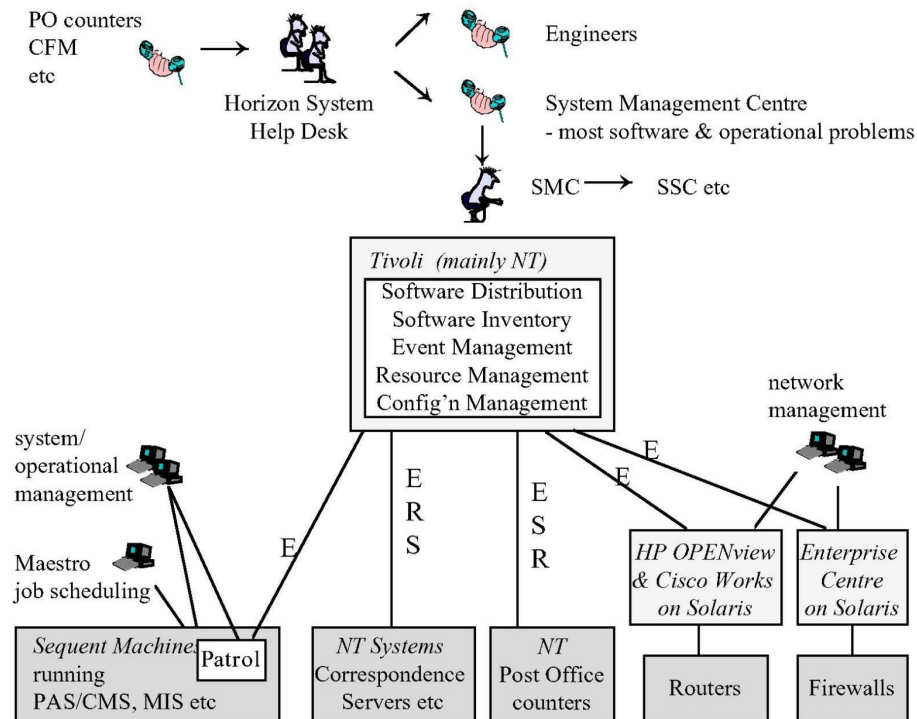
PO counters
CFM
etc

Horizon System
Help Desk

Engineers

System Management Centre
- most software & operational problems

SMC → SSC etc

Tivoli (mainly NT)

Software Distribution
Software Inventory
Event Management
Resource Management
Config'n Management

network
management

system/
operational
management

Maestro
job scheduling

E

E
R
S

E
S
R

E

E

HP OPENview
& Cisco Works
on Solaris

Enterprise
Centre
on Solaris

Sequent Machines
running
PAS/CMS, MIS etc

Patrol

NT Systems
Correspondence
Servers etc

NT
Post Office
counters

Routers

Firewalls